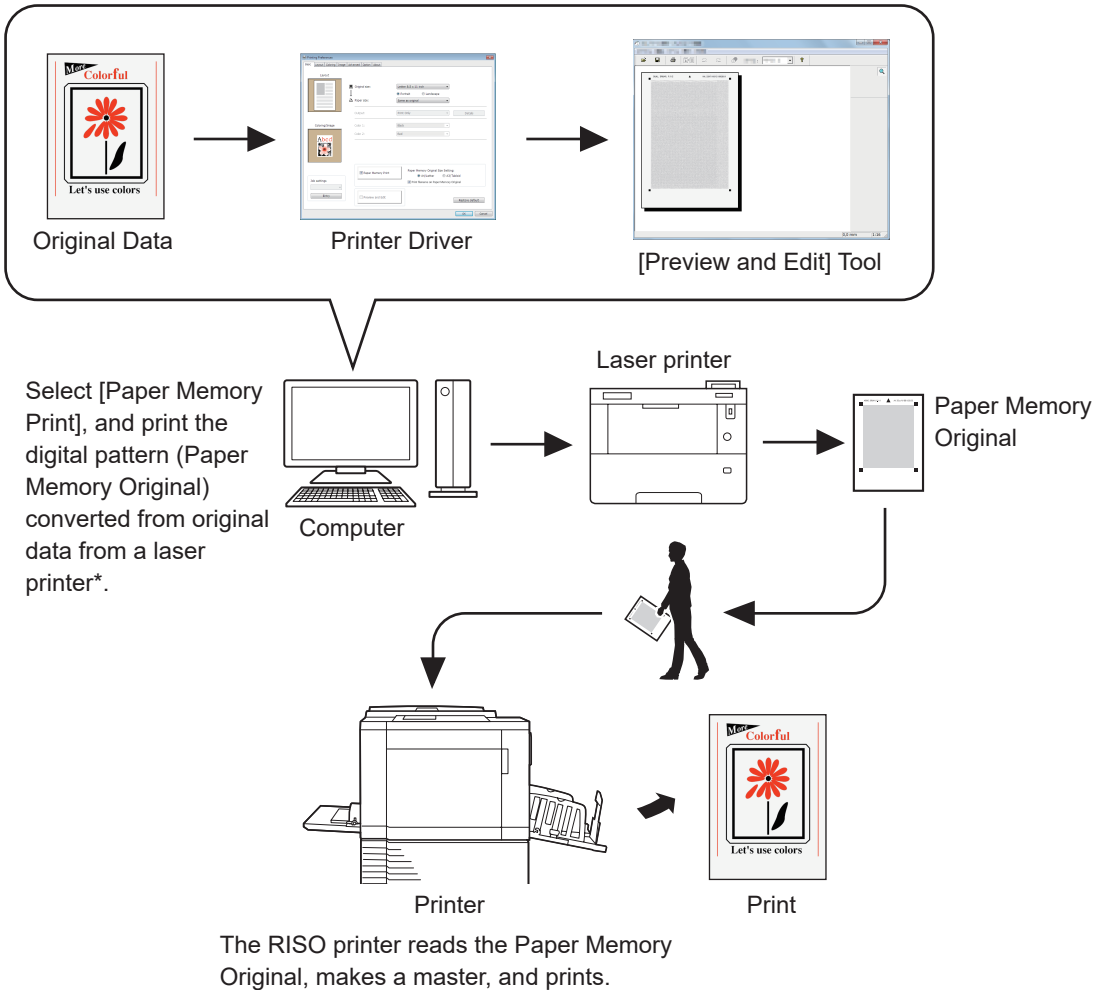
More Colorful

Let's use colors

Original Data

Printer Driver

[Preview and Edit] Tool

Select [Paper Memory Print], and print the digital pattern (Paper Memory Original) converted from original data from a laser printer*.

Computer

Laser printer

Paper Memory Original

Printer

More Colorful

Let's use colors

Print

The RISO printer reads the Paper Memory Original, makes a master, and prints.